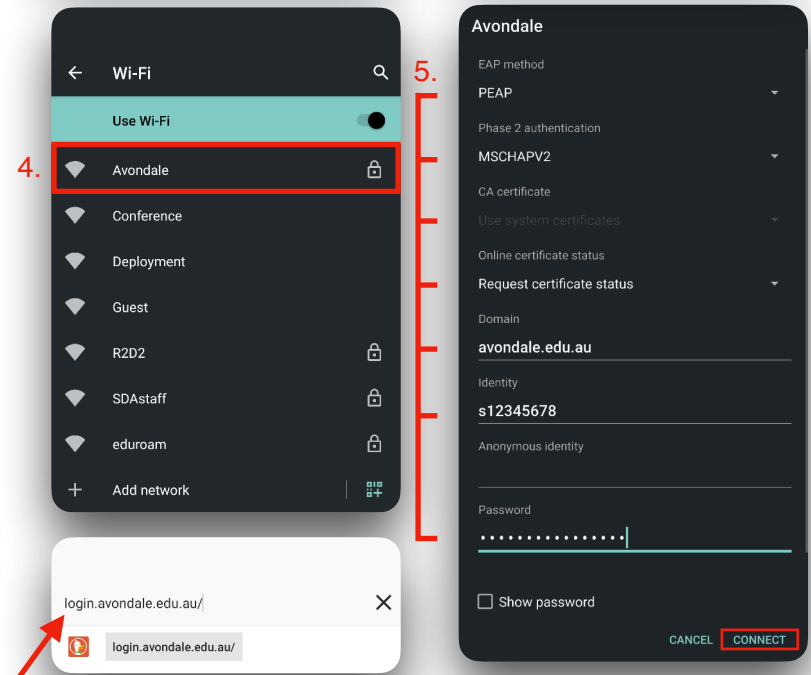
Wi-Fi

Use Wi-Fi

4.

Avondale

Conference

Deployment

Guest

R2D2

SDAstaff

eduroam

Add network

login.avondale.edu.au/

login.avondale.edu.au/

Avondale

5.

EAP method

PEAP

Phase 2 authentication

MSCHAPV2

CA certificate

Use system certificates

Online certificate status

Request certificate status

Domain

avondale.edu.au

Identity

s12345678

Anonymous identity

Password

••••••••••••••••

Show password

CANCEL

CONNECT